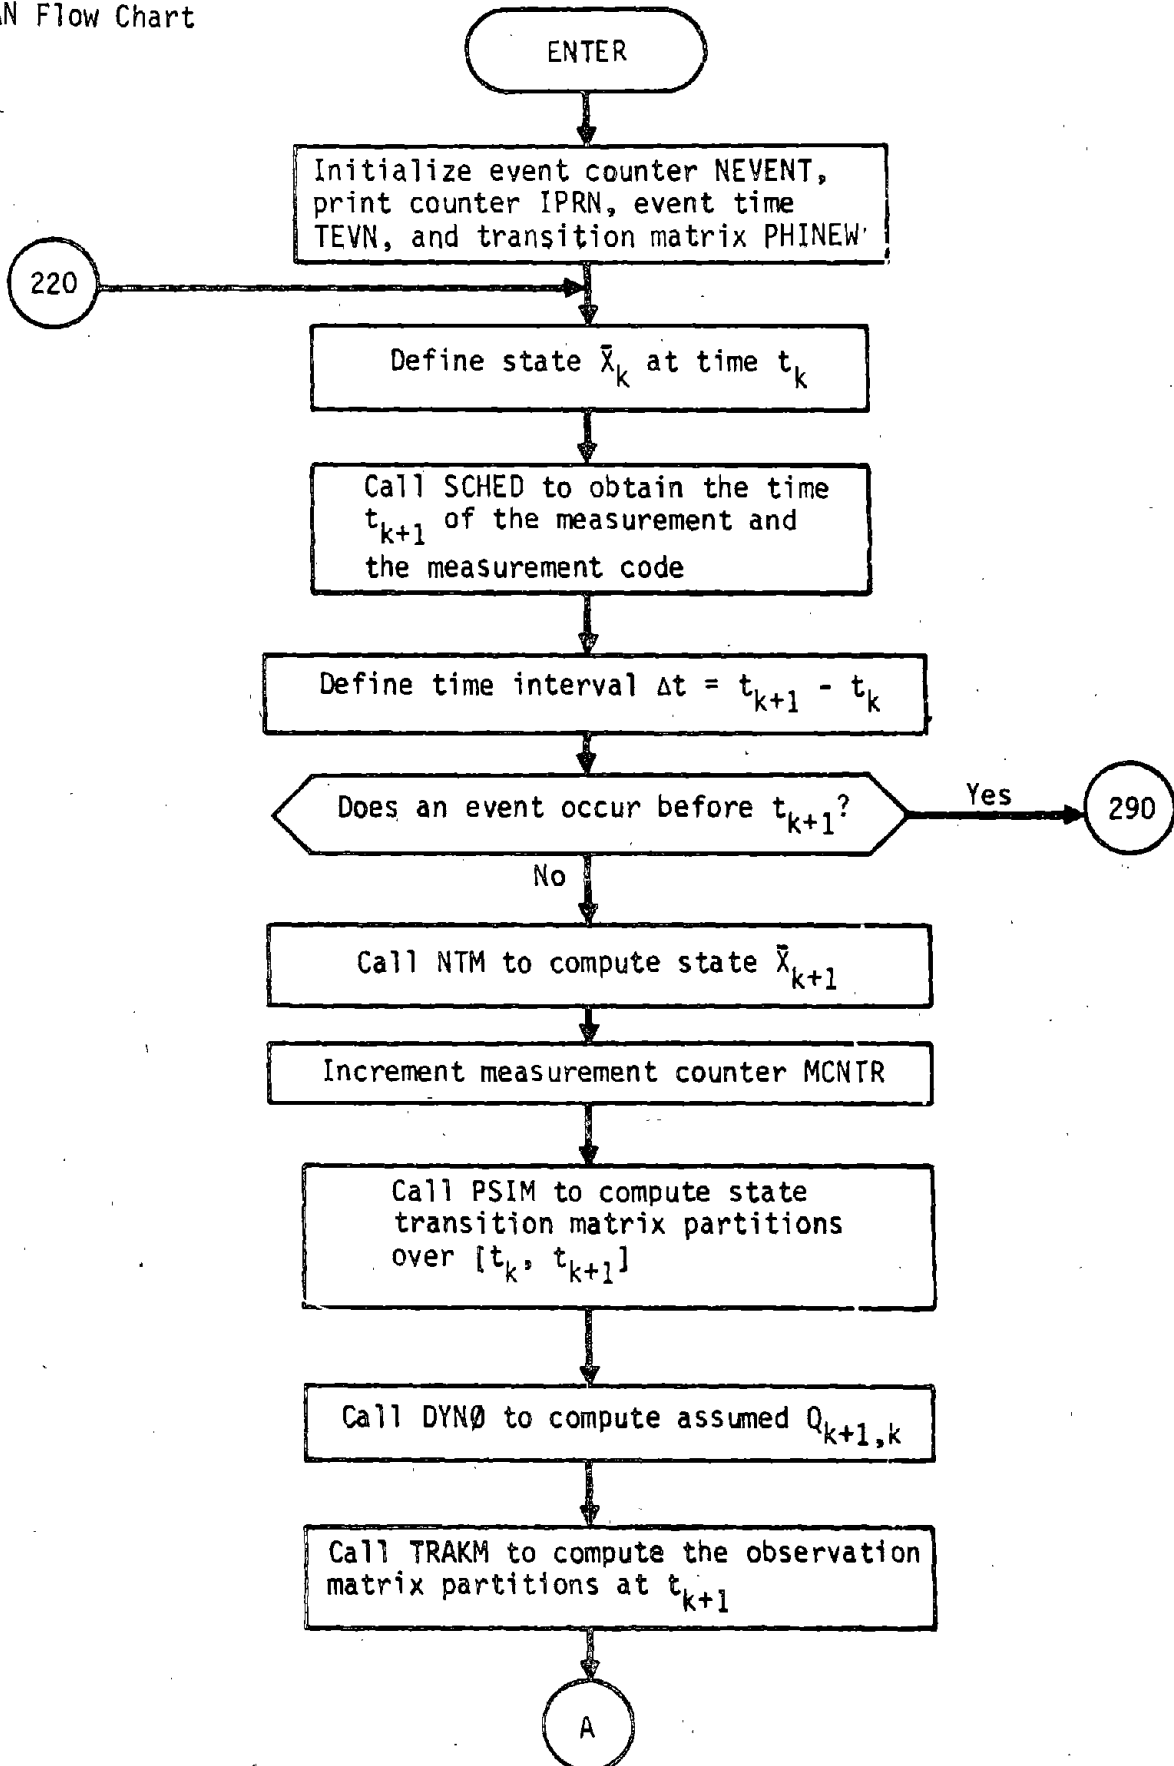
N Flow Chart

ENTER

Initialize event counter NEVENT, print counter IPRN, event time TEVN, and transition matrix PHINEW

220

Define state $\bar{X}_k$ at time $t_k$

Call SCHED to obtain the time $t_{k+1}$ of the measurement and the measurement code

Define time interval $\Delta t = t_{k+1} - t_k$

Does an event occur before $t_{k+1}$?

Yes

290

No

Call NTM to compute state $\bar{X}_{k+1}$

Increment measurement counter MCNTR

Call PSIM to compute state transition matrix partitions over $[t_k, t_{k+1}]$

Call DYNØ to compute assumed $Q_{k+1,k}$

Call TRAKM to compute the observation matrix partitions at $t_{k+1}$

A